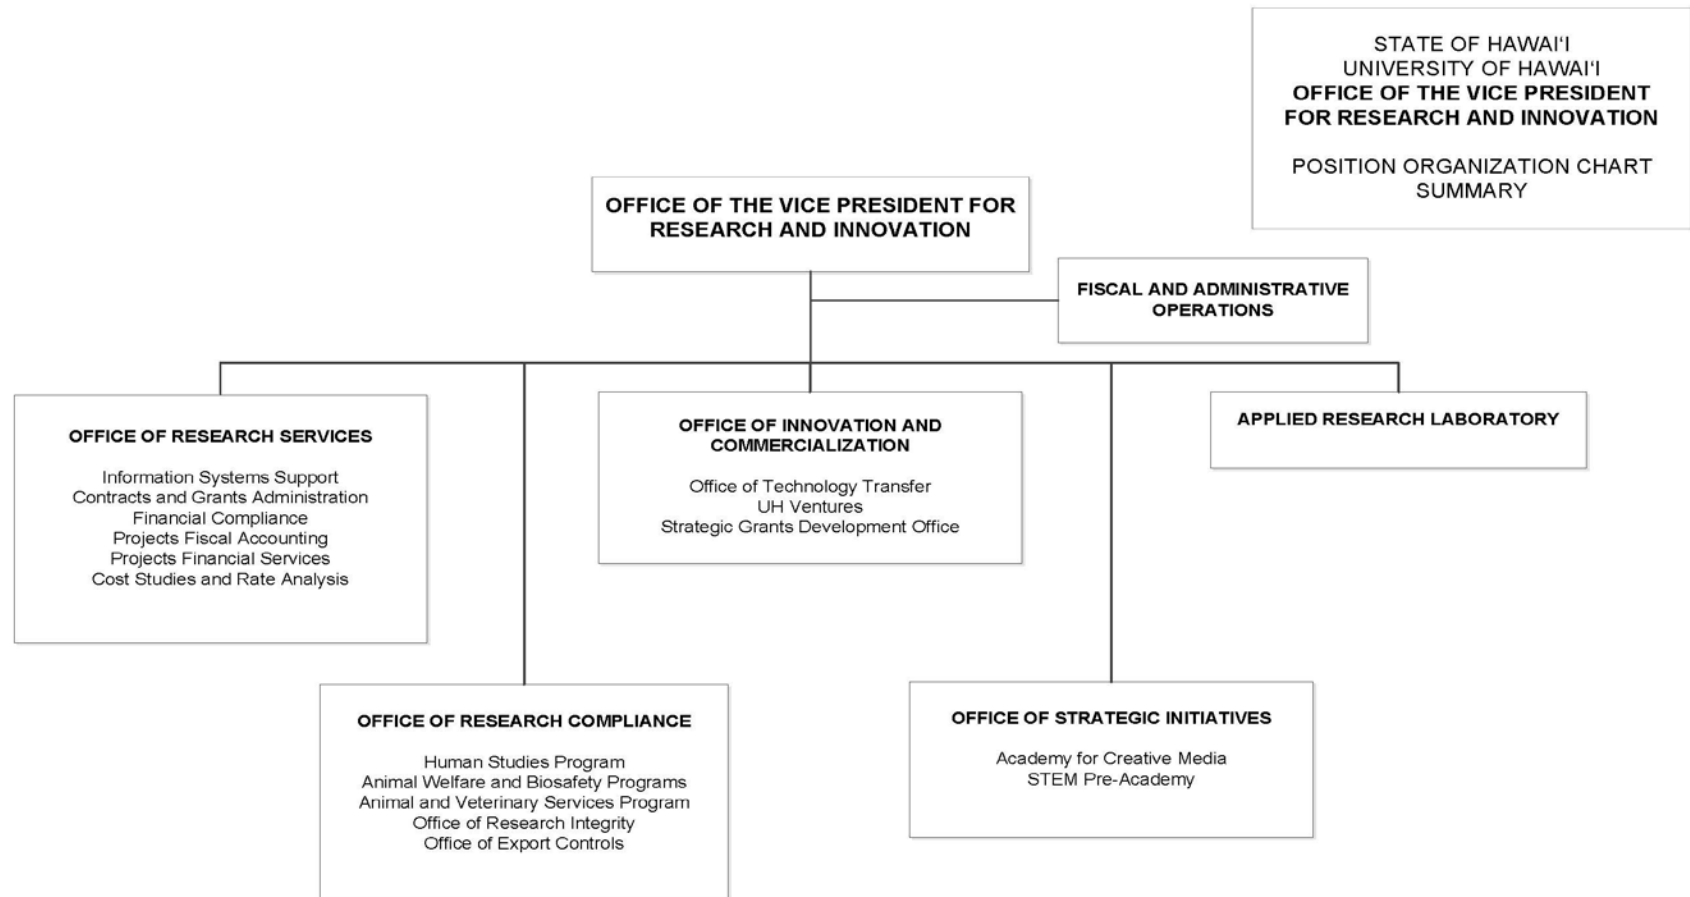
STATE OF HAWAIʻI
UNIVERSITY OF HAWAIʻI
OFFICE OF THE VICE PRESIDENT FOR RESEARCH AND INNOVATION

POSITION ORGANIZATION CHART SUMMARY

OFFICE OF THE VICE PRESIDENT FOR RESEARCH AND INNOVATION

FISCAL AND ADMINISTRATIVE OPERATIONS

OFFICE OF RESEARCH SERVICES

Information Systems Support
Contracts and Grants Administration
Financial Compliance
Projects Fiscal Accounting
Projects Financial Services
Cost Studies and Rate Analysis

OFFICE OF INNOVATION AND COMMERCIALIZATION

Office of Technology Transfer
UH Ventures
Strategic Grants Development Office

APPLIED RESEARCH LABORATORY

OFFICE OF RESEARCH COMPLIANCE

Human Studies Program
Animal Welfare and Biosafety Programs
Animal and Veterinary Services Program
Office of Research Integrity
Office of Export Controls

OFFICE OF STRATEGIC INITIATIVES

Academy for Creative Media
STEM Pre-Academy